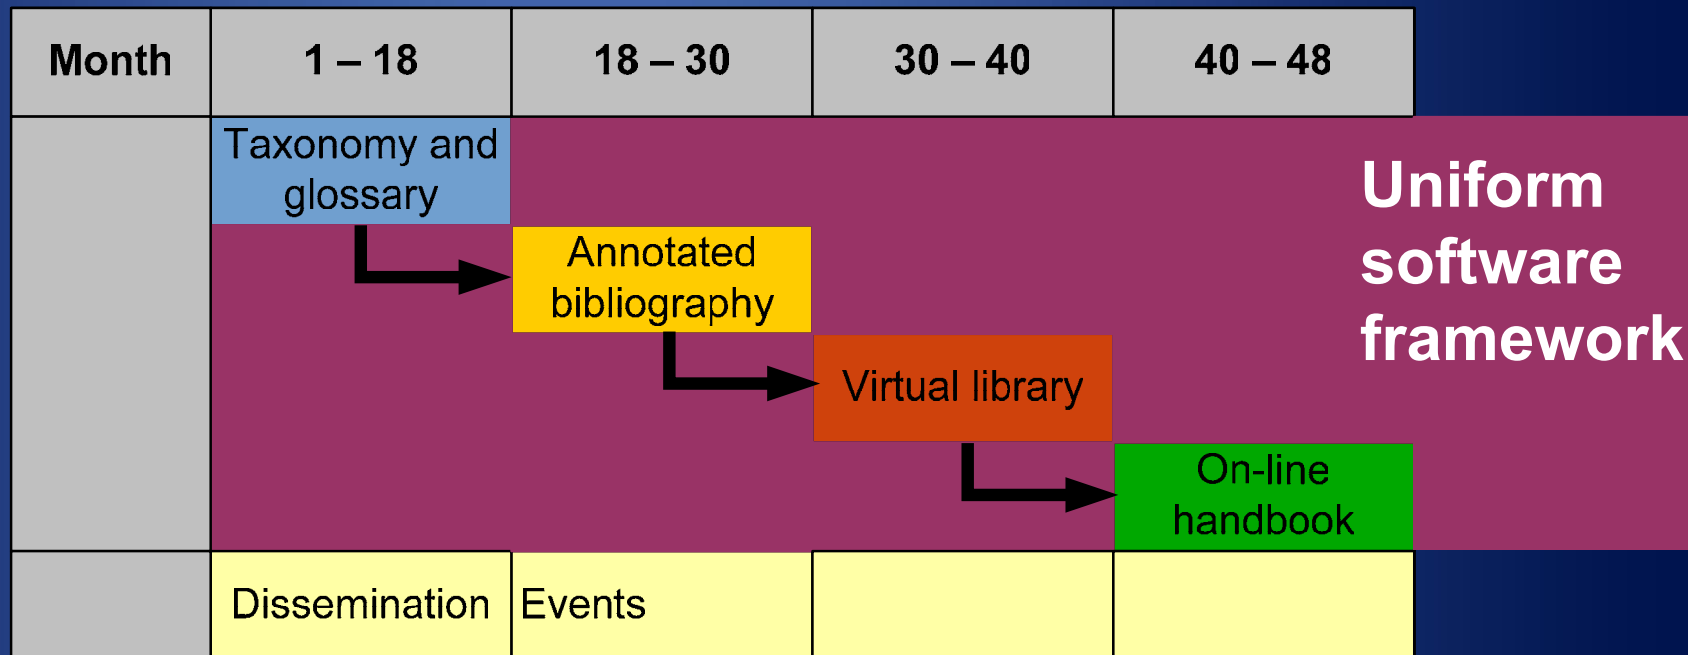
| Month | 1 – 18 | 18 – 30 | 30 – 40 | 40 – 48 |
|---|---|---|---|---|
| | Taxonomy and glossary | Annotated bibliography | Virtual library | On-line handbook |
| | Dissemination | Events | | |

Uniform software framework